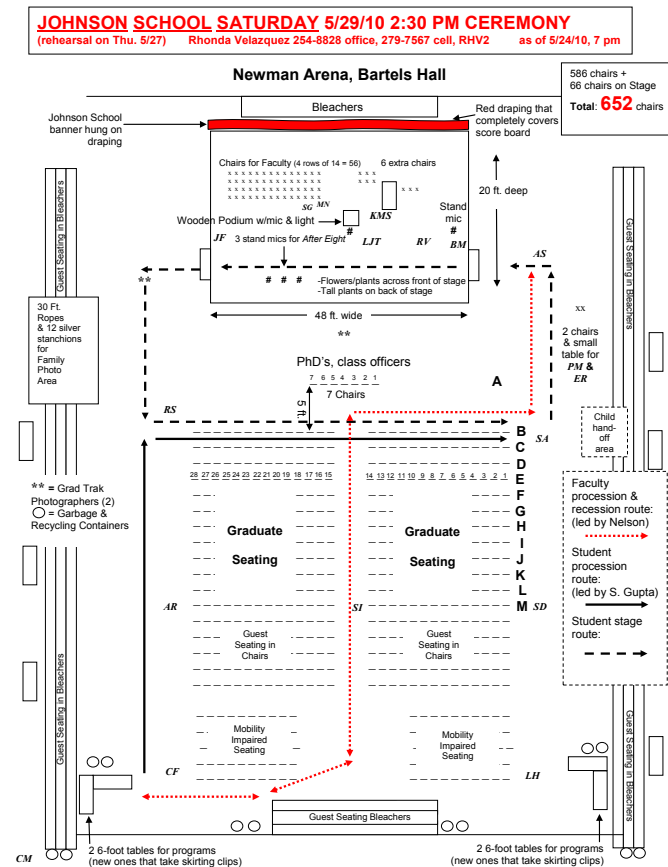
JOHNSON SCHOOL SATURDAY 5/29/10 2:30 PM CEREMONY
(rehearsal on Thu. 5/27) Rhonda Velazquez 254-8828 office, 279-7567 cell, RHV2 as of 5/24/10, 7 pm

Newman Arena, Bartels Hall

586 chairs + 66 chairs on Stage
Total: 652 chairs

Bleachers

Johnson School banner hung on draping

Red draping that completely covers score board

Chairs for Faculty (4 rows of 14 = 56)

6 extra chairs

20 ft. deep

SG MN

KMS

Stand mic

Wooden Podium w/mic & light

JF

3 stand mics for After Eight

LJT

RV

BM

AS

-Flowers/plants across front of stage
-Tall plants on back of stage

48 ft. wide

**

Guest Seating in Bleachers

Guest Seating in Bleachers

30 Ft. Ropes & 12 silver stanchions for Family Photo Area

xx

2 chairs & small table for PM & ER

PhD's, class officers

7 6 5 4 3 2 1

7 Chairs

5 ft

A

RS

B

SA

Child hand-off area

C

D

28 27 26 25 24 23 22 21 20 19 18 17 16 15

14 13 12 11 10 9 8 7 6 5 4 3 2 1

E

** = Grad Trak Photographers (2)
○ = Garbage & Recycling Containers

F

G

H

I

J

K

L

M

Graduate Seating

Graduate Seating

AR

SI

SD

Faculty procession & recession route: (led by Nelson)

Student procession route: (led by S. Gupta)

Student stage route:

Guest Seating in Chairs

Guest Seating in Chairs

Guest Seating in Bleachers

Guest Seating in Bleachers

Mobility Impaired Seating

Mobility Impaired Seating

CF

LH

Guest Seating Bleachers

2 6-foot tables for programs (new ones that take skirting clips)

2 6-foot tables for programs (new ones that take skirting clips)

CM